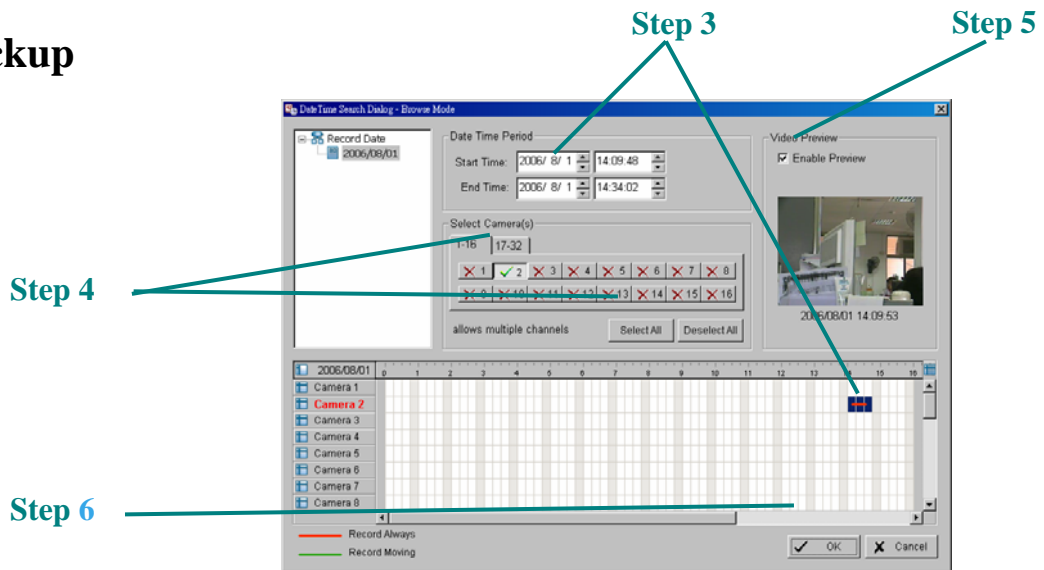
ckup

Step 3

Step 5

Date Time Search Dialog - Browse Mode

Record Date
2006/08/01

Date Time Period
Start Time: 2006/ 8/ 1 14:09:48
End Time: 2006/ 8/ 1 14:34:02

Video Preview
Enable Preview

2006/08/01 14:09:53

Select Camera(s)
1-16 17-32

1 2 3 4 5 6 7 8
9 10 11 12 13 14 15 16

allows multiple channels
Select All
Deselect All

Step 4

2006/08/01
0 1 2 3 4 5 6 7 8 9 10 11 12 13 14 15 16
Camera 1
Camera 2
Camera 3
Camera 4
Camera 5
Camera 6
Camera 7
Camera 8

Step 6

Record Always
Record Moving

OK
Cancel